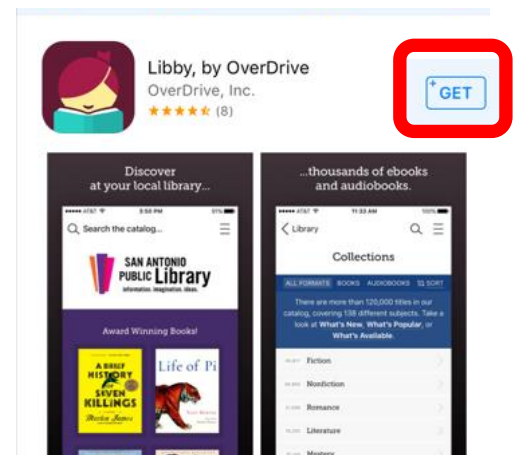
Libby, by OverDrive
OverDrive, Inc.
(8)

GET

Discover at your local library...

AT&T 3:50 PM 91%

Search the catalog...

SAN ANTONIO PUBLIC Library
information. imagination. ideas.

Award Winning Books!

A BRIEF HISTORY OF SEVEN KILLINGS
Marlon James

Life of Pi
Yann Martel

...thousands of ebooks and audiobooks.

AT&T 11:33 AM 100%

Library

Collections

ALL FORMATS BOOKS AUDIOBOOKS SORT

There are more than 120,000 titles in our catalog, covering 138 different subjects. Take a look at What's New, What's Popular, or What's Available.

Fiction
Nonfiction
Romance
Literature
Mystery